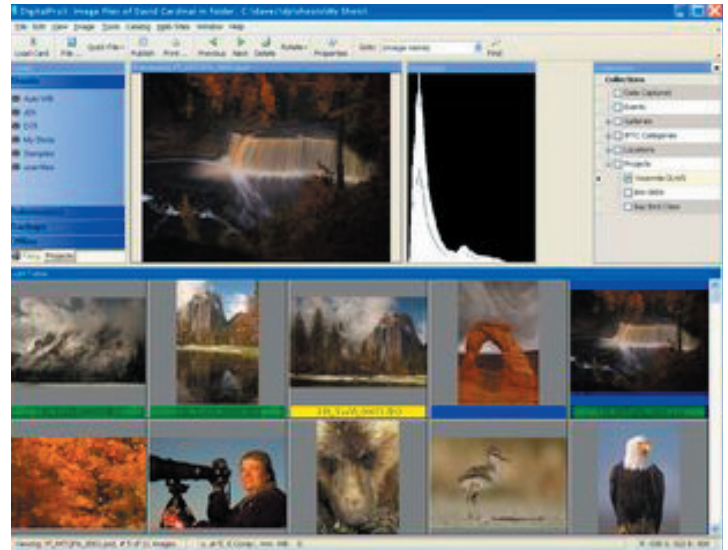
DigitalPro3: Image Files of David Cardinal in folder: C:\dave\dp\shoot\My Shoot

File Edit View Image Tools Catalog Web/Slide Window Help

Load Card File... Quick Filter Publish Print Previous Next Delete Rotate Properties Sort: Image name Find

Folders

Favorites

Auto WB

JPG

EOS

My Docs

Samples

userfiles

Collections

Collections

Date Captured

Events

Galleries

IPTC Categories

Locations

Projects

Yosemite DLWS

Bird Slides

Bay Bird Class

Light Table

Viewing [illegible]